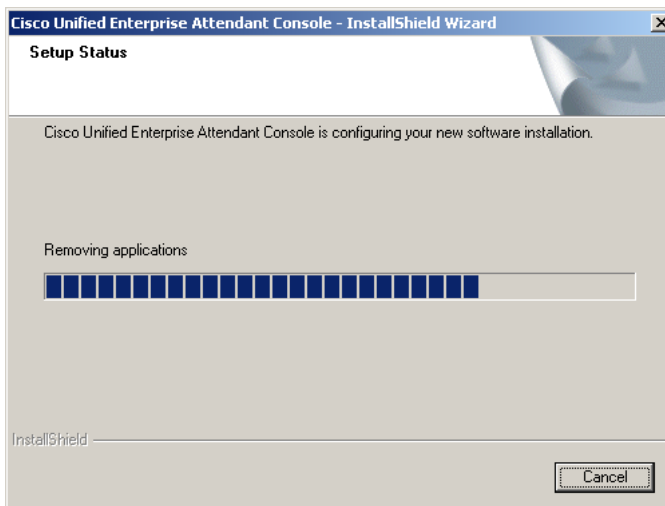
Cisco Unified Enterprise Attendant Console - InstallShield Wizard

Setup Status

Cisco Unified Enterprise Attendant Console is configuring your new software installation.

Removing applications

InstallShield

Cancel